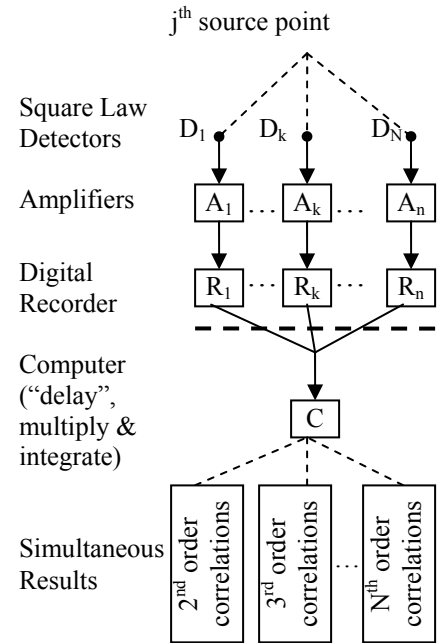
j$^{\text{th}}$ source point

Square Law Detectors

D$_1$ D$_k$ D$_N$

Amplifiers

A$_1$ A$_k$ A$_n$

Digital Recorder

R$_1$ R$_k$ R$_n$

Computer ("delay", multiply & integrate)

C

Simultaneous Results

2$^{\text{nd}}$ order correlations

3$^{\text{rd}}$ order correlations

N$^{\text{th}}$ order correlations